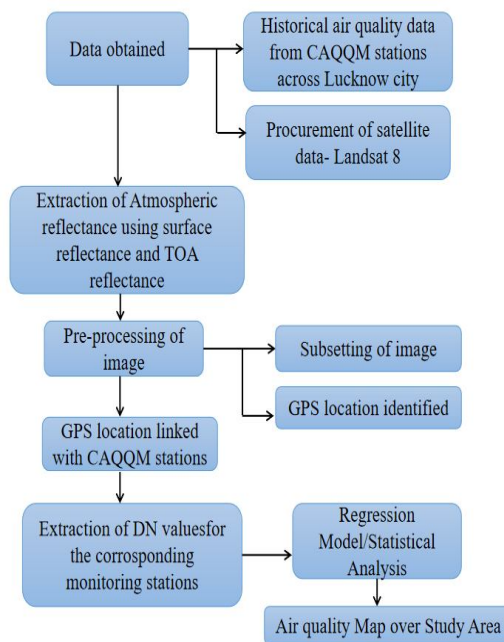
Data obtained

Historical air quality data from CAQQM stations across Lucknow city

Procurement of satellite data- Landsat 8

Extraction of Atmospheric reflectance using surface reflectance and TOA reflectance

Pre-processing of image

Subsetting of image

GPS location identified

GPS location linked with CAQQM stations

Extraction of DN valuesfor the corresponding monitoring stations

Regression Model/Statistical Analysis

Air quality Map over Study Area